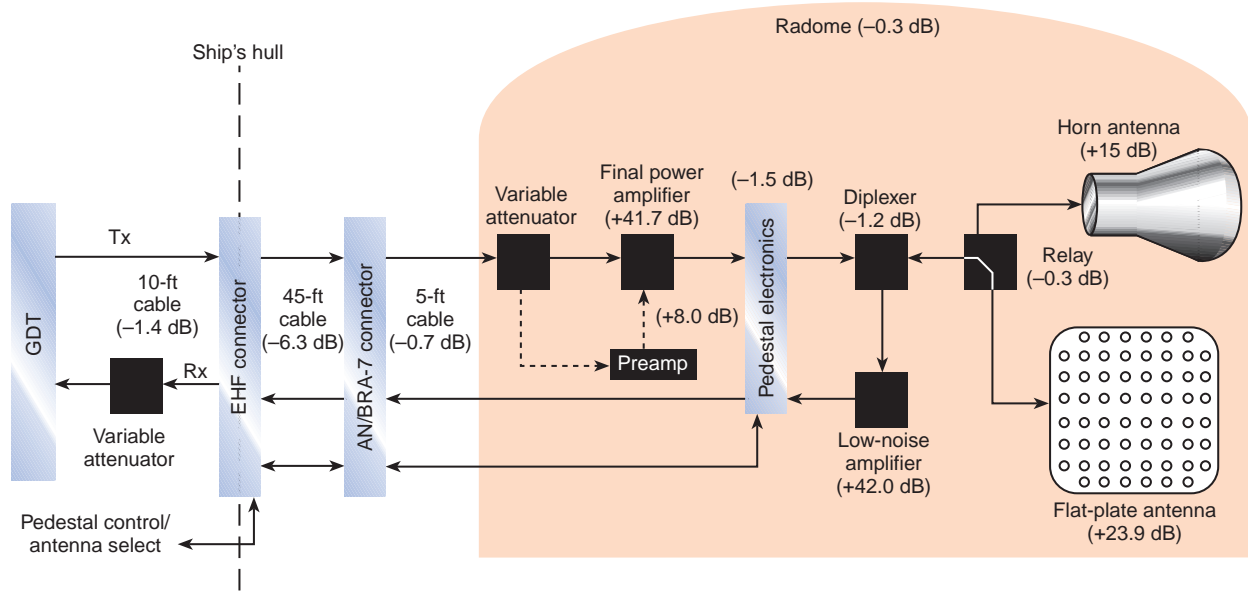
Radome (–0.3 dB)

Ship's hull

Horn antenna (+15 dB)

Final power amplifier (+41.7 dB)

(–1.5 dB)

Variable attenuator

Diplexer (–1.2 dB)

Relay (–0.3 dB)

Tx

GDT

10-ft cable (–1.4 dB)

EHF connector

45-ft cable (–6.3 dB)

AN/BRA-7 connector

5-ft cable (–0.7 dB)

(+8.0 dB)

Pedestal electronics

Preamp

Rx

Variable attenuator

Low-noise amplifier (+42.0 dB)

Flat-plate antenna (+23.9 dB)

Pedestal control/ antenna select